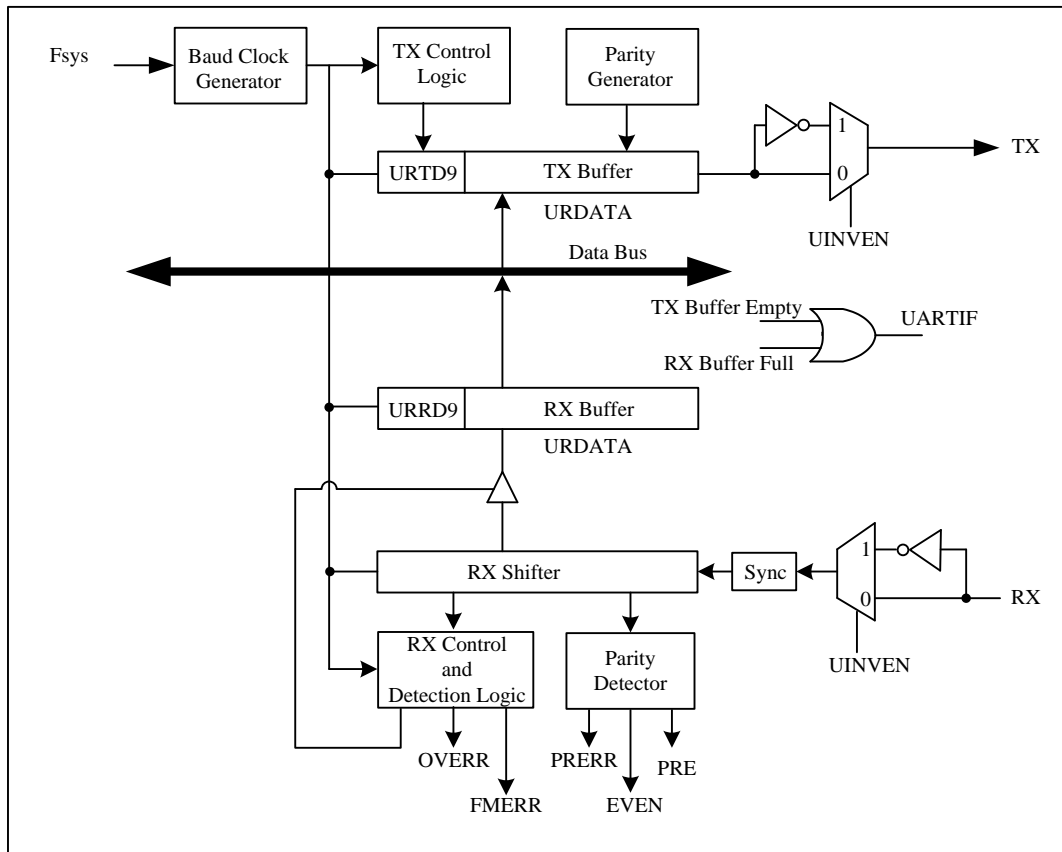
Fsys

Baud Clock Generator

TX Control Logic

Parity Generator

1

TX

URTD9

TX Buffer

0

URDATA

UINVEN

Data Bus

TX Buffer Empty

UARTIF

RX Buffer Full

URRD9

RX Buffer

URDATA

1

RX Shifter

Sync

0

RX

RX Control and Detection Logic

Parity Detector

UINVEN

OVERR

PRERR

PRE

FMERR

EVEN